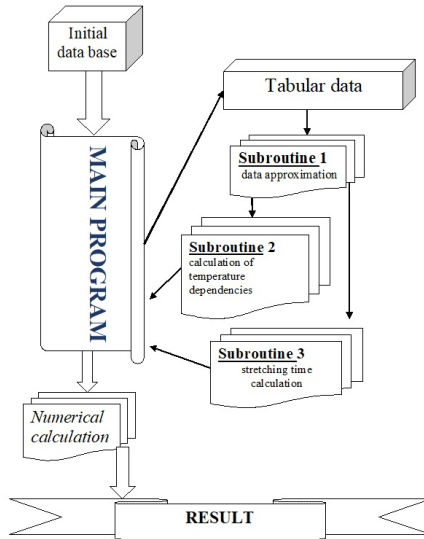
Initial data base

Tabular data

MAIN PROGRAM

Subroutine 1
data approximation

Subroutine 2
calculation of temperature dependencies

Subroutine 3
stretching time calculation

Numerical calculation

RESULT